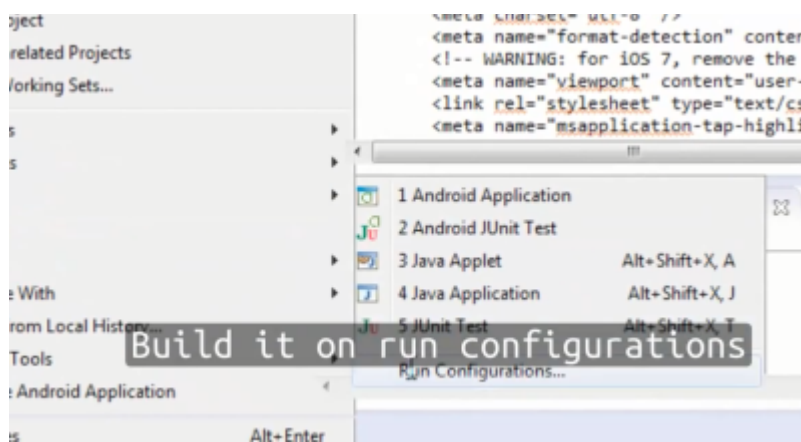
oject
related Projects
Vorking Sets...
s
s
e With
rom Local History...
Tools
e Android Application
s Alt+Enter

<meta charset="utf-8" />
<meta name="format-detection" conter
<!-- WARNING: for iOS 7, remove the
<meta name="viewport" content="user-
<link rel="stylesheet" type="text/cs
<meta name="msapplication-tap-highli

1 Android Application
2 Android JUnit Test
3 Java Applet Alt+Shift+X, A
4 Java Application Alt+Shift+X, J
5 JUnit Test Alt+Shift+X, T
Run Configurations...

Build it on run configurations